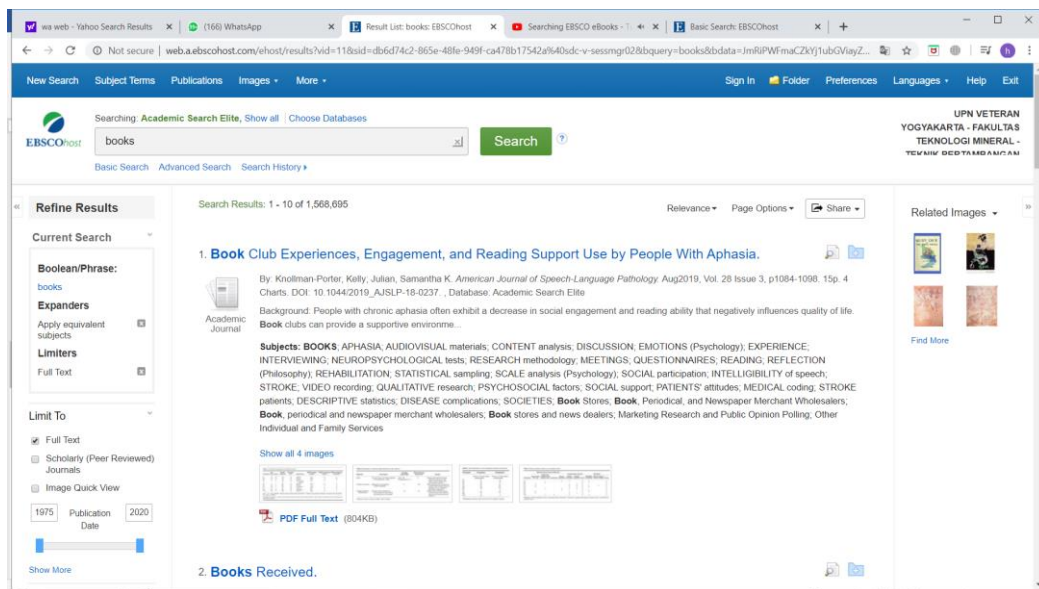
wa web - Yahoo Search Results × (166) WhatsApp × Result List: books: EBSCOhost × Searching EBSCO eBooks × Basic Search: EBSCOhost × +

Not secure | web.a.ebscohost.com/ehost/results?vid=11&sid=db6d74c2-865e-48fe-949f-ca478b17542a%40sdc-v-sessmgr02&bquery=books&bdata=JmRiPWFmaCZkYj1ubGViayZ...

New Search Subject Terms Publications Images More Sign In Folder Preferences Languages Help Exit

EBSCOhost

Searching: Academic Search Elite, Show all | Choose Databases

books

Search

Basic Search Advanced Search Search History

UPN VETERAN YOGYAKARTA - FAKULTAS TEKNOLOGI MINERAL - TEKNIK PERTAMBANGAN

Refine Results

Current Search

Boolean/Phrase:
books

Expanders
Apply equivalent subjects

Limiters
Full Text

Limit To
Full Text
Scholarly (Peer Reviewed) Journals
Image Quick View
1975 Publication Date 2020

Show More

Search Results: 1 - 10 of 1,568,695

Relevance Page Options Share

1. Book Club Experiences, Engagement, and Reading Support Use by People With Aphasia.

By: Knollman-Porter, Kelly; Julian, Samantha K. American Journal of Speech-Language Pathology. Aug2019, Vol. 28 Issue 3, p1084-1098. 15p. 4 Charts. DOI: 10.1044/2019_AJSLP-18-0237. , Database: Academic Search Elite

Academic Journal

Background: People with chronic aphasia often exhibit a decrease in social engagement and reading ability that negatively influences quality of life. Book clubs can provide a supportive environme...

Subjects: BOOKS; APHASIA; AUDIOVISUAL materials; CONTENT analysis; DISCUSSION; EMOTIONS (Psychology); EXPERIENCE; INTERVIEWING; NEUROPSYCHOLOGICAL tests; RESEARCH methodology; MEETINGS; QUESTIONNAIRES; READING; REFLECTION (Philosophy); REHABILITATION; STATISTICAL sampling; SCALE analysis (Psychology); SOCIAL participation; INTELLIGIBILITY of speech; STROKE; VIDEO recording; QUALITATIVE research; PSYCHOSOCIAL factors; SOCIAL support; PATIENTS' attitudes; MEDICAL coding; STROKE patients; DESCRIPTIVE statistics; DISEASE complications; SOCIETIES; Book Stores; Book, Periodical, and Newspaper Merchant Wholesalers; Book, periodical and newspaper merchant wholesalers; Book stores and news dealers; Marketing Research and Public Opinion Polling; Other Individual and Family Services

Show all 4 images

PDF Full Text (804KB)

2. Books Received.

Related Images

Find More